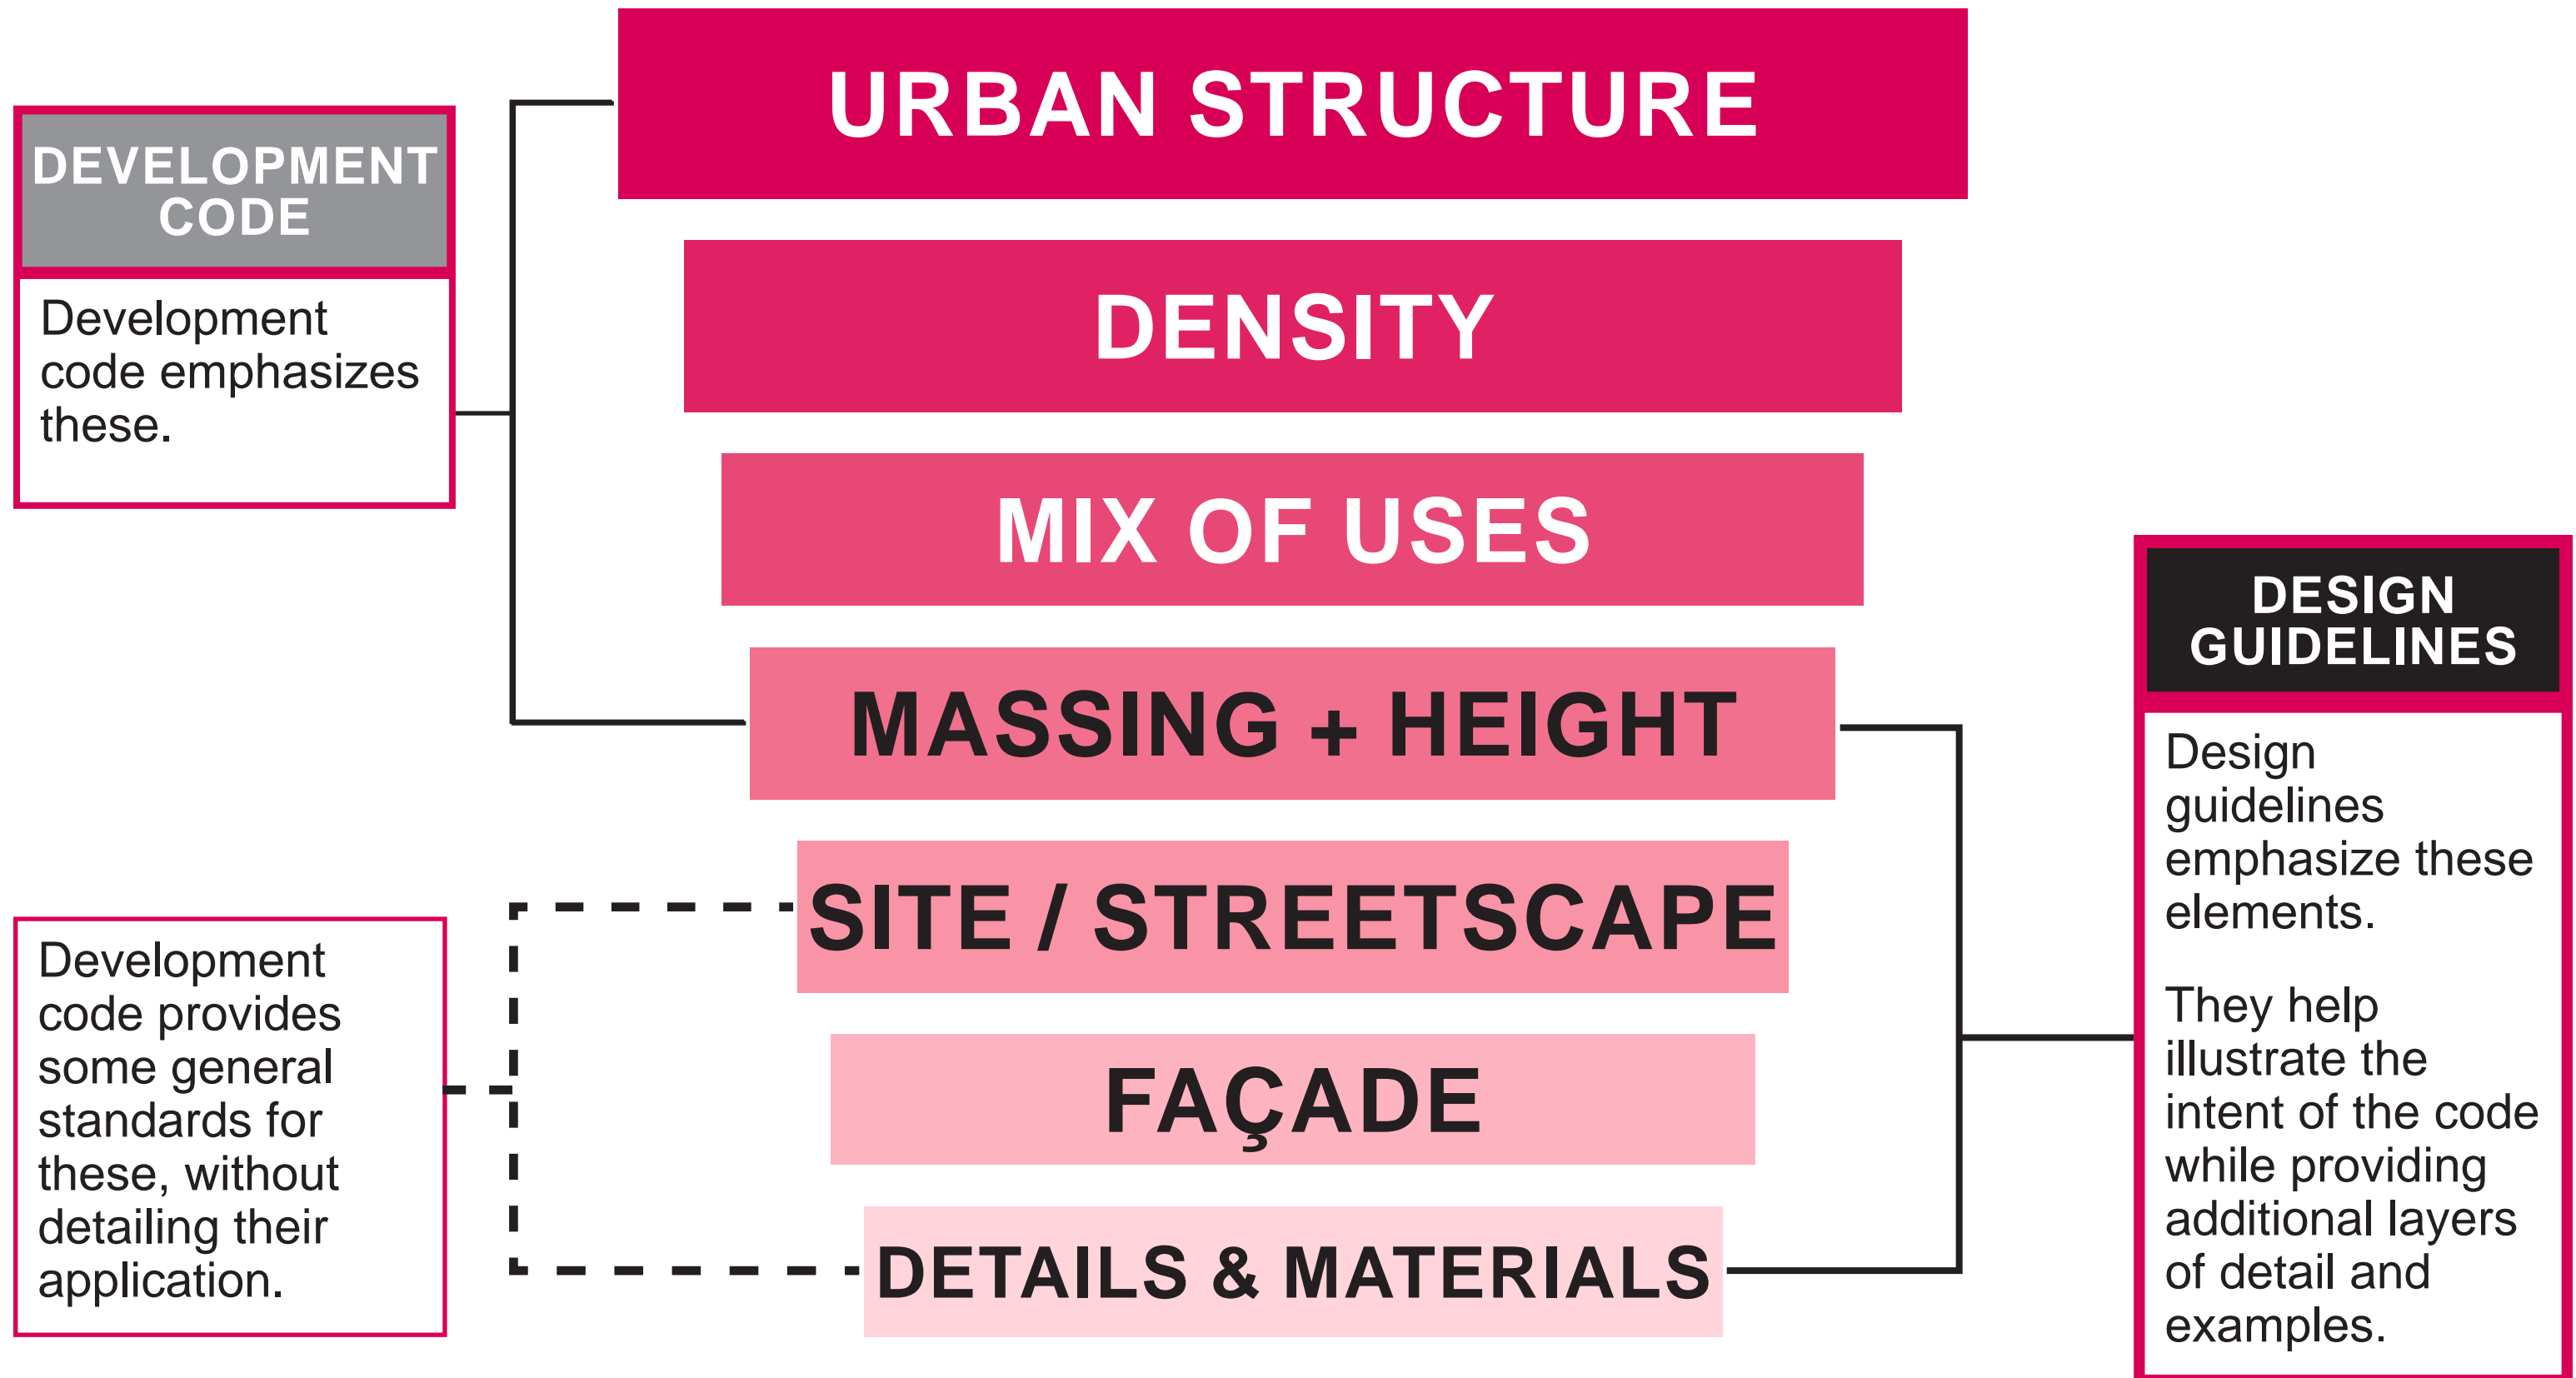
DEVELOPMENT CODE

Development code emphasizes these.

URBAN STRUCTURE

DENSITY

MIX OF USES

MASSING + HEIGHT

SITE / STREETSCAPE

FAÇADE

DETAILS & MATERIALS

Development code provides some general standards for these, without detailing their application.

DESIGN GUIDELINES

Design guidelines emphasize these elements.

They help illustrate the intent of the code while providing additional layers of detail and examples.